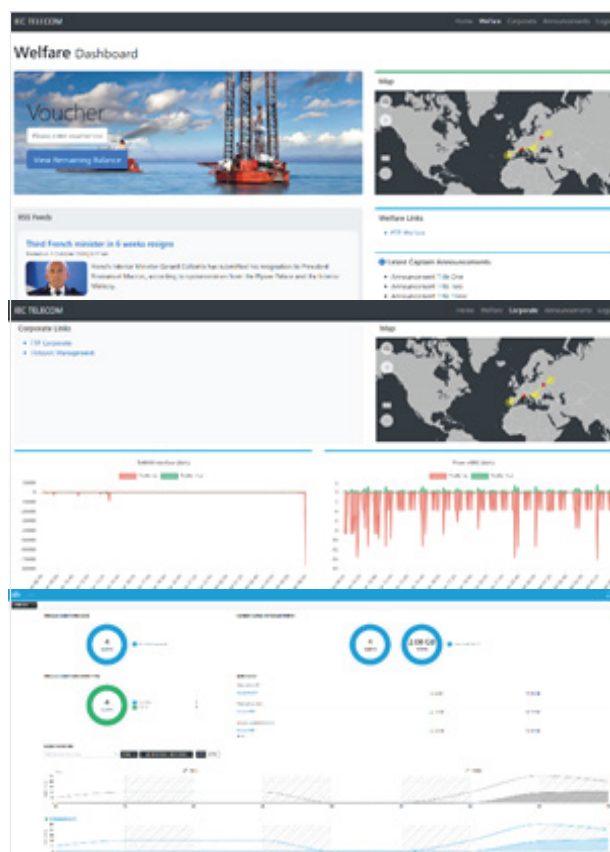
IEC TELECOM

Home Welfare Corporate Announcements Log

Welfare Dashboard

Voucher

Please enter voucher no

View Remaining Balance

Map

RSS Feeds

Third French minister in 6 weeks resigns

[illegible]

France's Interior Minister Gerard Collomb has submitted his resignation to President Emmanuel Macron, according to spokeswoman from the Elysee Palace and the Interior Ministry.

Welfare Links

• FTP Welfare

Latest Captain Announcements

• Announcement Title One
• Announcement Title Two
• Announcement Title Three

IEC TELECOM

Home Welfare Corporate Announcements Log

Corporate Links

• FTP Corporate
• Outpost Management

Map

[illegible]

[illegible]

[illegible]

2.08 GB